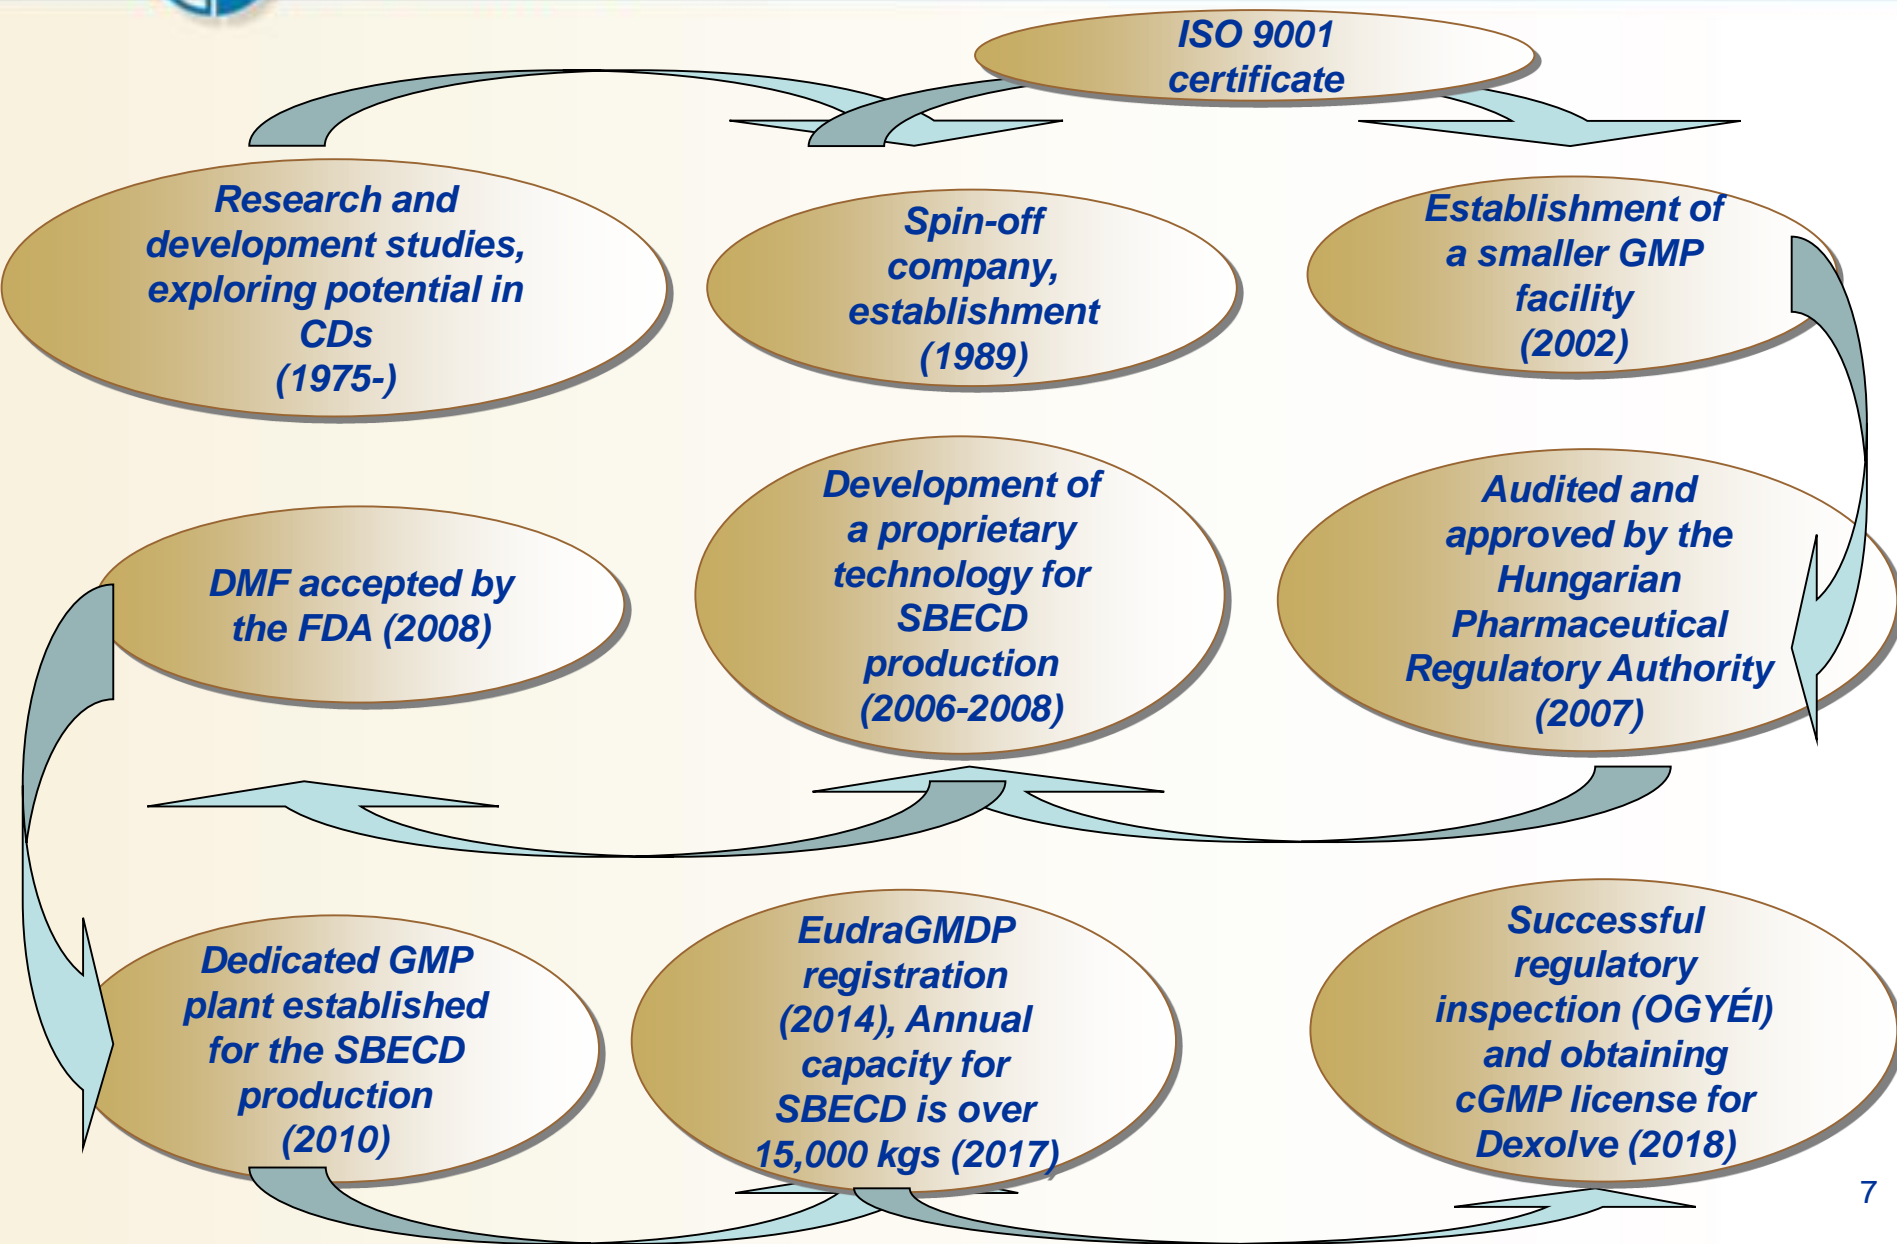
ISO 9001 certificate

Research and development studies, exploring potential in CDs (1975-)

Spin-off company, establishment (1989)

Establishment of a smaller GMP facility (2002)

DMF accepted by the FDA (2008)

Development of a proprietary technology for SBECD production (2006-2008)

Audited and approved by the Hungarian Pharmaceutical Regulatory Authority (2007)

Dedicated GMP plant established for the SBECD production (2010)

EudraGMDP registration (2014), Annual capacity for SBECD is over 15,000 kgs (2017)

Successful regulatory inspection (OGYÉI) and obtaining cGMP license for Dexolve (2018)

7